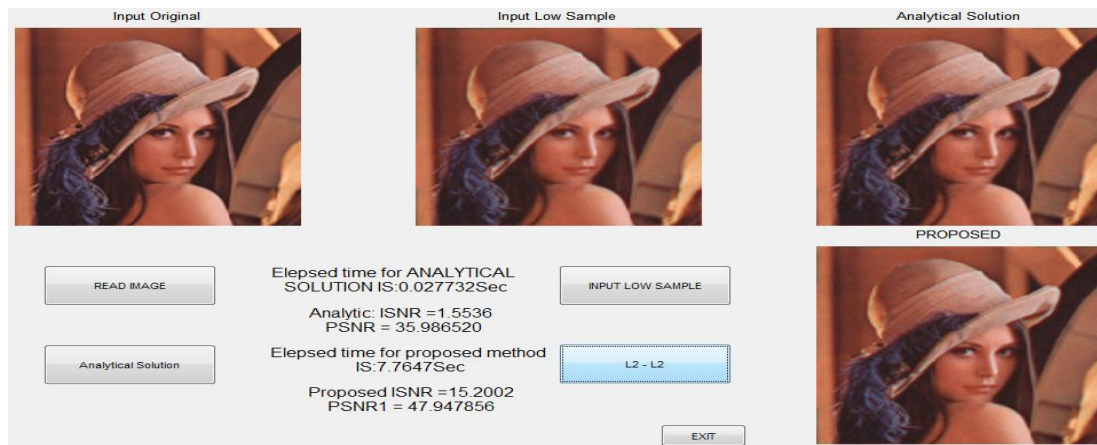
Input Original

Input Low Sample

Analytical Solution

PROPOSED

READ IMAGE

Elepsed time for ANALYTICAL SOLUTION IS:0.027732Sec

INPUT LOW SAMPLE

Analytic: ISNR =1.5536
PSNR = 35.986520

Analytical Solution

Elepsed time for proposed method IS:7.7647Sec

L2 - L2

Proposed ISNR =15.2002
PSNR1 = 47.947856

EXIT